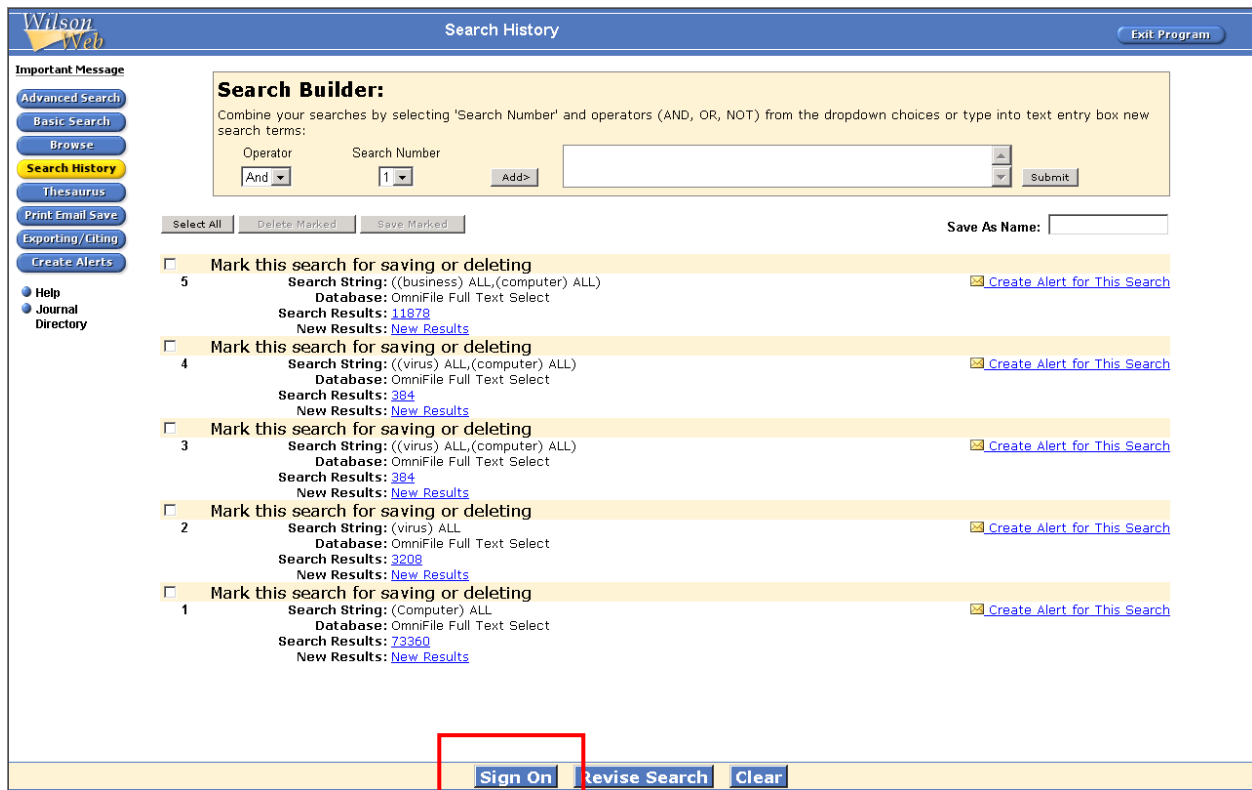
Wilson Web

Search History

Exit Program

Important Message

Advanced Search
Basic Search
Browse
Search History
Thesaurus
Print Email Save
Exporting/Citing
Create Alerts

Help
Journal Directory

Search Builder:

Combine your searches by selecting 'Search Number' and operators (AND, OR, NOT) from the dropdown choices or type into text entry box new search terms:

Operator
And
Search Number
1
Add>
Submit

Select All
Delete Marked
Save Marked

Save As Name:

Mark this search for saving or deleting
5
Search String: ((business) ALL,(computer) ALL)
Database: OmniFile Full Text Select
Search Results: 11878
New Results: New Results
Create Alert for This Search

Mark this search for saving or deleting
4
Search String: ((virus) ALL,(computer) ALL)
Database: OmniFile Full Text Select
Search Results: 384
New Results: New Results
Create Alert for This Search

Mark this search for saving or deleting
3
Search String: ((virus) ALL,(computer) ALL)
Database: OmniFile Full Text Select
Search Results: 384
New Results: New Results
Create Alert for This Search

Mark this search for saving or deleting
2
Search String: (virus) ALL
Database: OmniFile Full Text Select
Search Results: 3208
New Results: New Results
Create Alert for This Search

Mark this search for saving or deleting
1
Search String: (Computer) ALL
Database: OmniFile Full Text Select
Search Results: 73360
New Results: New Results
Create Alert for This Search

Sign On
Revise Search
Clear